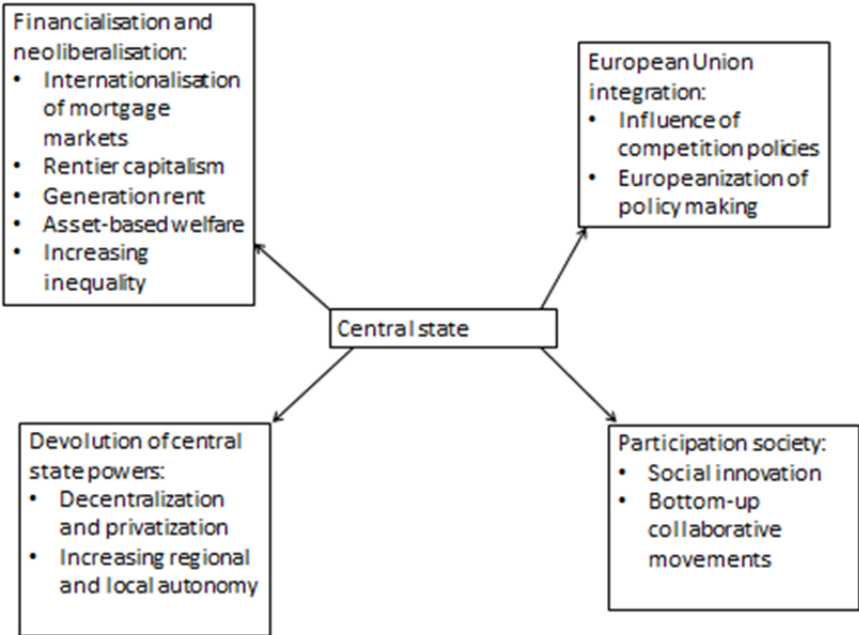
Financialisation and neoliberalisation:
- Internationalisation of mortgage markets
- Rentier capitalism
- Generation rent
- Asset-based welfare
- Increasing inequality

European Union integration:
- Influence of competition policies
- Europeanization of policy making

Central state

Devolution of central state powers:
- Decentralization and privatization
- Increasing regional and local autonomy

Participation society:
- Social innovation
- Bottom-up collaborative movements